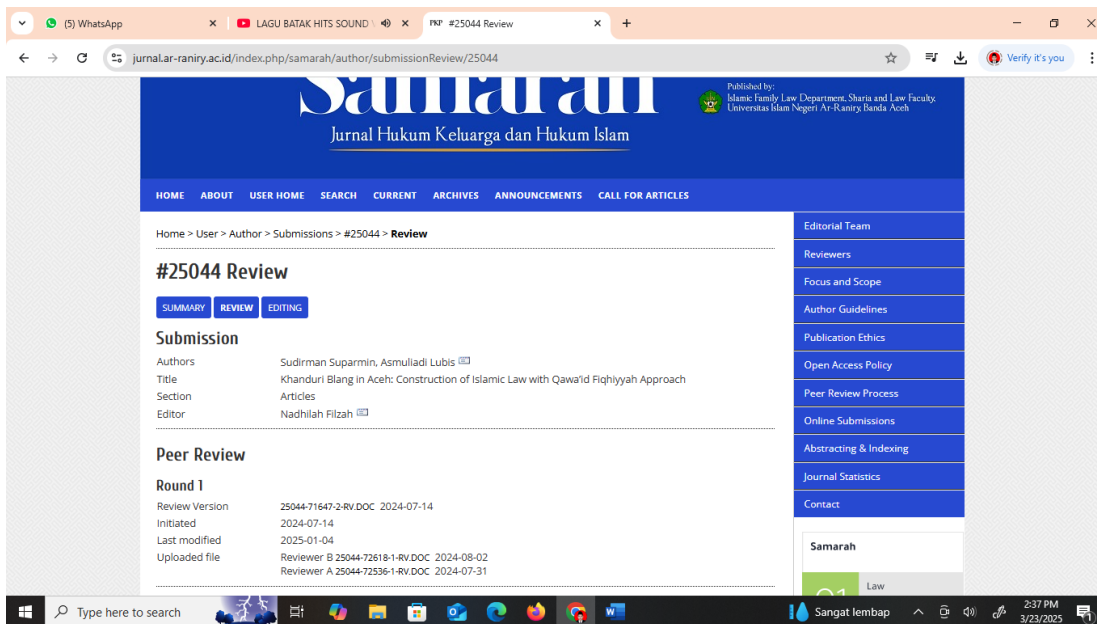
(5) WhatsApp
LAGU BATAK HITS SOUND
PKP #25044 Review
+
jurnal.ar-raniry.ac.id/index.php/samarah/author/submissionReview/25044
Verify it's you

Samarah
Jurnal Hukum Keluarga dan Hukum Islam
Published by:
Islamic Family Law Department, Sharia and Law Faculty,
Universitas Islam Negeri Ar-Raniry, Banda Aceh

HOME ABOUT USER HOME SEARCH CURRENT ARCHIVES ANNOUNCEMENTS CALL FOR ARTICLES

Home > User > Author > Submissions > #25044 > Review

#25044 Review

SUMMARY REVIEW EDITING

Submission

| | |
|---|---|
| Authors | Sudirman Suparmin, Asmuliadi Lubis |
| Title | Khanduri Blang in Aceh: Construction of Islamic Law with Qawa'id Fiqhiyyah Approach |
| Section | Articles |
| Editor | Nadhilah Filzah |

Peer Review

Round 1

| | |
|---|---|
| Review Version | 25044-71647-2-RV.DOC 2024-07-14 |
| Initiated | 2024-07-14 |
| Last modified | 2025-01-04 |
| Uploaded file | Reviewer B 25044-72618-1-RV.DOC 2024-08-02 Reviewer A 25044-72536-1-RV.DOC 2024-07-31 |

Editorial Team
Reviewers
Focus and Scope
Author Guidelines
Publication Ethics
Open Access Policy
Peer Review Process
Online Submissions
Abstracting & Indexing
Journal Statistics
Contact

Samarah
Q1 Law

Type here to search
Sangat lembap
2:37 PM
3/23/2025